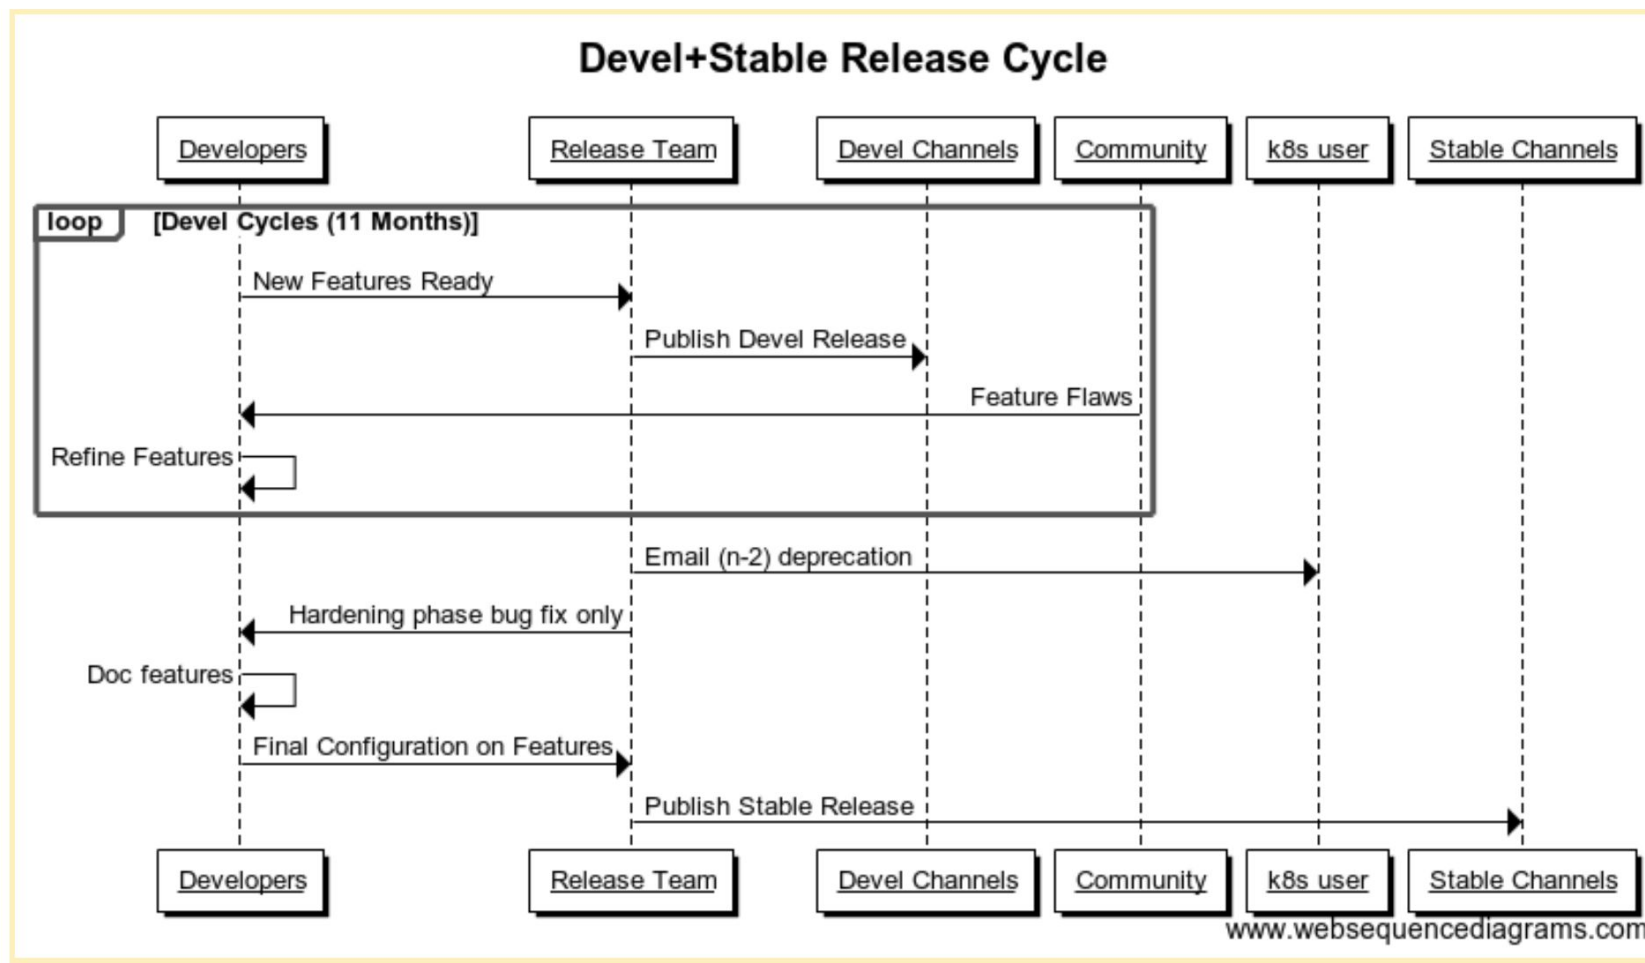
Devel+Stable Release Cycle

Developers

Release Team

Devel Channels

Community

k8s user

Stable Channels

loop

[Devel Cycles (11 Months)]

New Features Ready

Publish Devel Release

Feature Flaws

Refine Features

Email (n-2) deprecation

Hardening phase bug fix only

Doc features

Final Configuration on Features

Publish Stable Release

Developers

Release Team

Devel Channels

Community

k8s user

Stable Channels

www.websequencediagrams.com